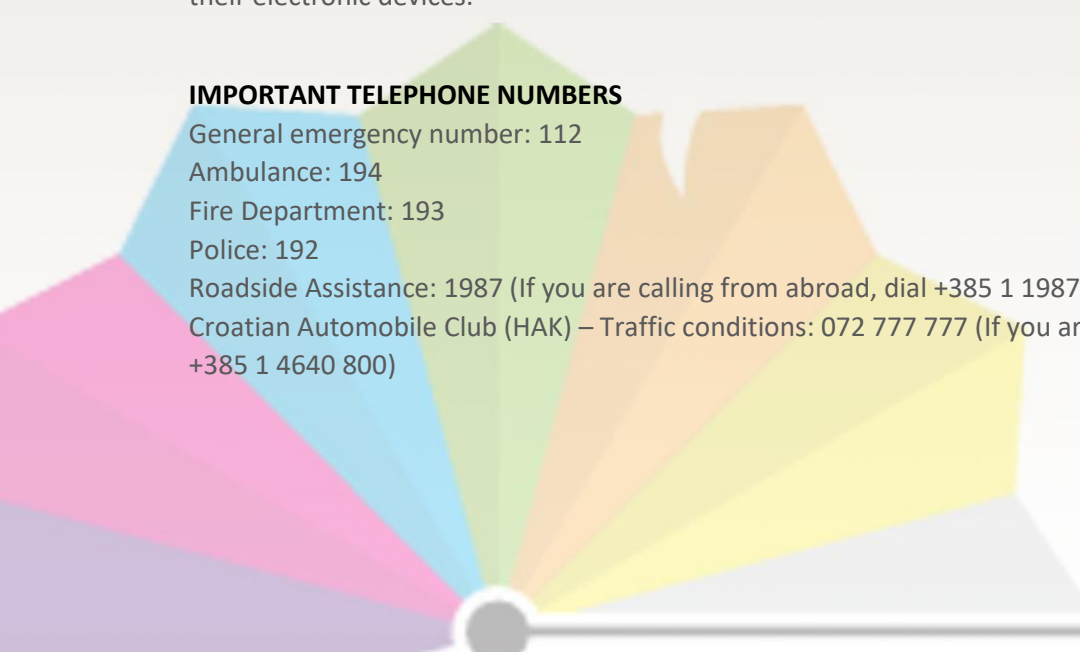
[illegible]

IMPORTANT TELEPHONE NUMBERS
General emergency number: 112
Ambulance: 194
Fire Department: 193
Police: 192
Roadside Assistance: 1987 (If you are calling from abroad, dial +385 1 1987
Croatian Automobile Club (HAK) – Traffic conditions: 072 777 777 (If you ar
+385 1 4640 800)